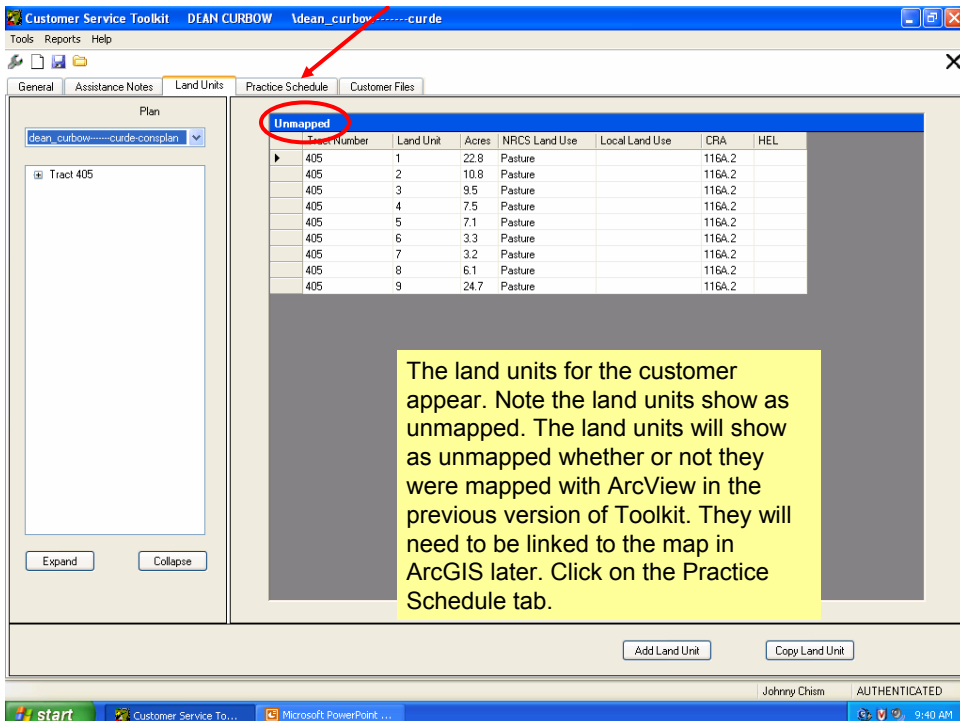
Customer Service Toolkit DEAN CURBOW \dean_curbow-------curde

Tools Reports Help

General | Assistance Notes | Land Units | Practice Schedule | Customer Files

Plan

dean_curbow-------curde-consplan

Tract 405

Expand | Collapse

Unmapped

| | Tract Number | Land Unit | Acres | NRCS Land Use | Local Land Use | CRA | HEL |
|---|---|---|---|---|---|---|---|
| ▸ | 405 | 1 | 22.8 | Pasture | | 116A.2 | |
| | 405 | 2 | 10.8 | Pasture | | 116A.2 | |
| | 405 | 3 | 9.5 | Pasture | | 116A.2 | |
| | 405 | 4 | 7.5 | Pasture | | 116A.2 | |
| | 405 | 5 | 7.1 | Pasture | | 116A.2 | |
| | 405 | 6 | 3.3 | Pasture | | 116A.2 | |
| | 405 | 7 | 3.2 | Pasture | | 116A.2 | |
| | 405 | 8 | 6.1 | Pasture | | 116A.2 | |
| | 405 | 9 | 24.7 | Pasture | | 116A.2 | |

The land units for the customer appear. Note the land units show as unmapped. The land units will show as unmapped whether or not they were mapped with ArcView in the previous version of Toolkit. They will need to be linked to the map in ArcGIS later. Click on the Practice Schedule tab.

Add Land Unit | Copy Land Unit

Johnny Chism | AUTHENTICATED

start | Customer Service To... | Microsoft PowerPoint ... | 9:40 AM